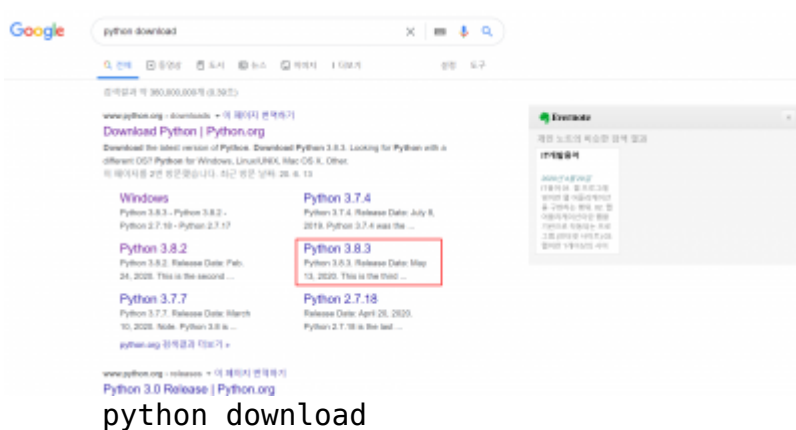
Google

python download

전체 동영상 도서 뉴스 이미지 더보기 설정 도구

검색결과 약 360,000,000개 (0.39초)

www.python.org › downloads ▾ 이 페이지 번역하기

Download Python | Python.org

Download the latest version of Python. Download Python 3.8.3. Looking for Python with a different OS? Python for Windows, Linux/UNIX, Mac OS X, Other.

이 페이지를 2번 방문했습니다. 최근 방문 날짜: 20. 6. 13

Windows
Python 3.8.3 - Python 3.8.2 - Python 2.7.18 - Python 2.7.17

Python 3.7.4
Python 3.7.4. Release Date: July 8, 2019. Python 3.7.4 was the ...

Python 3.8.2
Python 3.8.2. Release Date: Feb. 24, 2020. This is the second ...

Python 3.8.3
Python 3.8.3. Release Date: May 13, 2020. This is the third ...

Python 3.7.7
Python 3.7.7. Release Date: March 10, 2020. Note. Python 3.8 is ...

Python 2.7.18
Release Date: April 20, 2020. Python 2.7.18 is the last ...

python.org 검색결과 더보기 »

www.python.org › releases ▾ 이 페이지 번역하기

Python 3.0 Release | Python.org

Evernote

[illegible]

python download